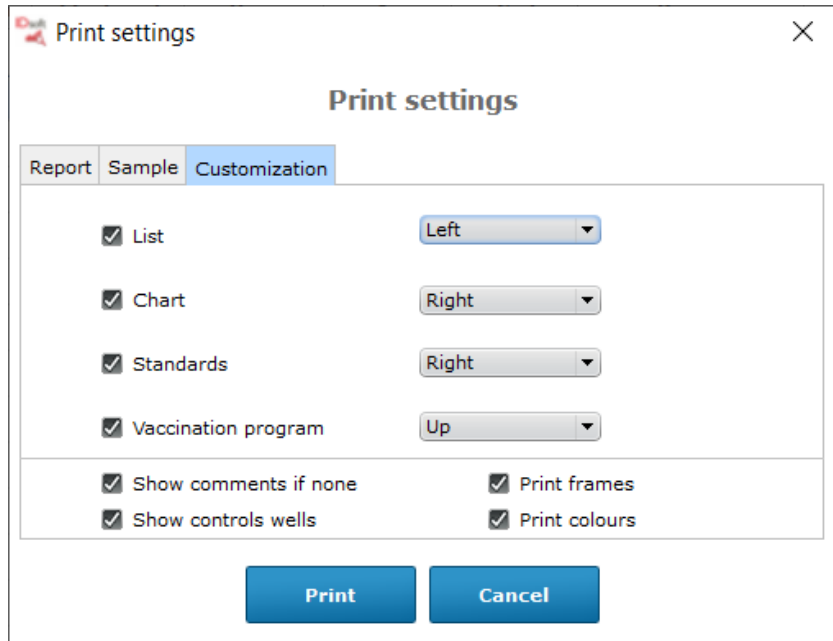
Print settings

Print settings

Report Sample Customization

List Left

Chart Right

Standards Right

Vaccination program Up

Show comments if none
Show controls wells

Print frames
Print colours

Print
Cancel